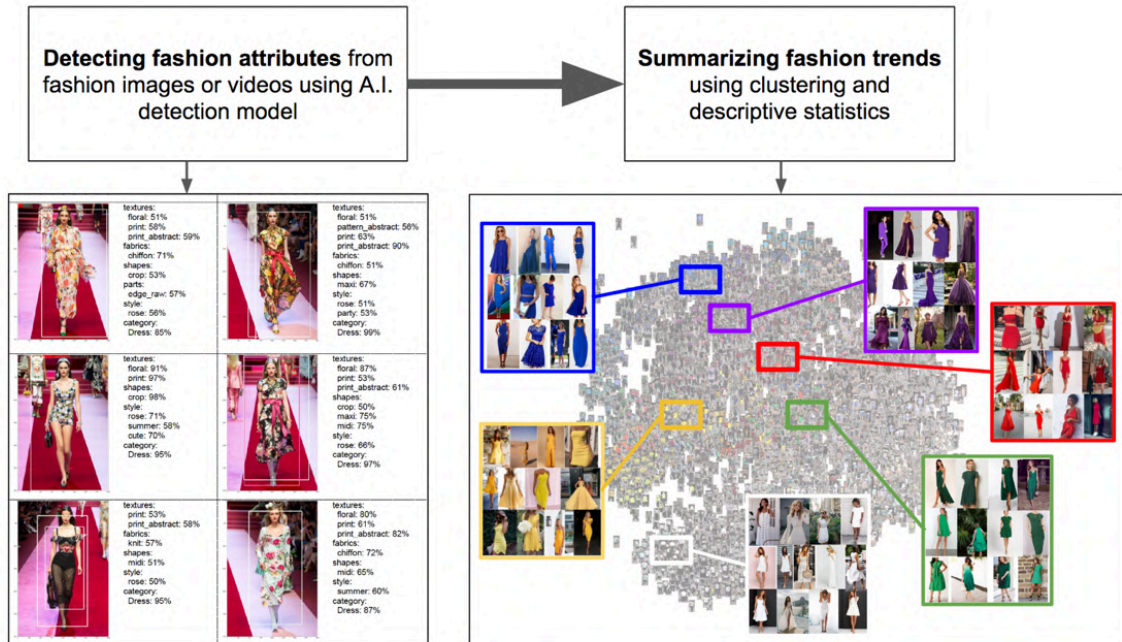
**Detecting fashion attributes** from fashion images or videos using A.I. detection model

**Summarizing fashion trends** using clustering and descriptive statistics

textures:
floral: 51%
print: 58%
print_abstract: 59%
fabrics:
chiffon: 71%
shapes:
crop: 53%
parts:
edge_raw: 57%
style:
rose: 56%
category:
Dress: 85%

textures:
floral: 51%
pattern_abstract: 56%
print: 63%
print_abstract: 90%
fabrics:
chiffon: 51%
shapes:
maxi: 67%
style:
rose: 51%
party: 53%
category:
Dress: 99%

textures:
floral: 91%
print: 97%
shapes:
crop: 98%
style:
rose: 71%
summer: 58%
cute: 70%
category:
Dress: 95%

textures:
floral: 87%
print: 53%
print_abstract: 61%
shapes:
crop: 50%
maxi: 75%
midi: 75%
style:
rose: 66%
category:
Dress: 97%

textures:
print: 53%
print_abstract: 58%
fabrics:
knit: 57%
shapes:
midi: 51%
style:
rose: 50%
category:
Dress: 95%

textures:
floral: 80%
print: 61%
print_abstract: 82%
fabrics:
chiffon: 72%
shapes:
midi: 65%
style:
summer: 60%
category:
Dress: 87%